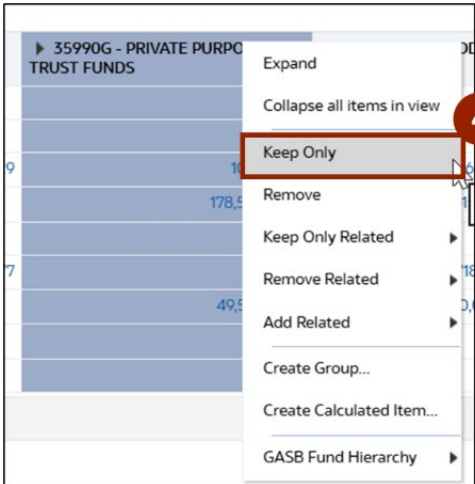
▸ 35990G - PRIVATE PURPO
TRUST FUNDS

9
1
178,5
7
49,5

Expand
Collapse all items in view
Keep Only
Remove
Keep Only Related ▸
Remove Related ▸
Add Related ▸
Create Group...
Create Calculated Item...
GASB Fund Hierarchy ▸